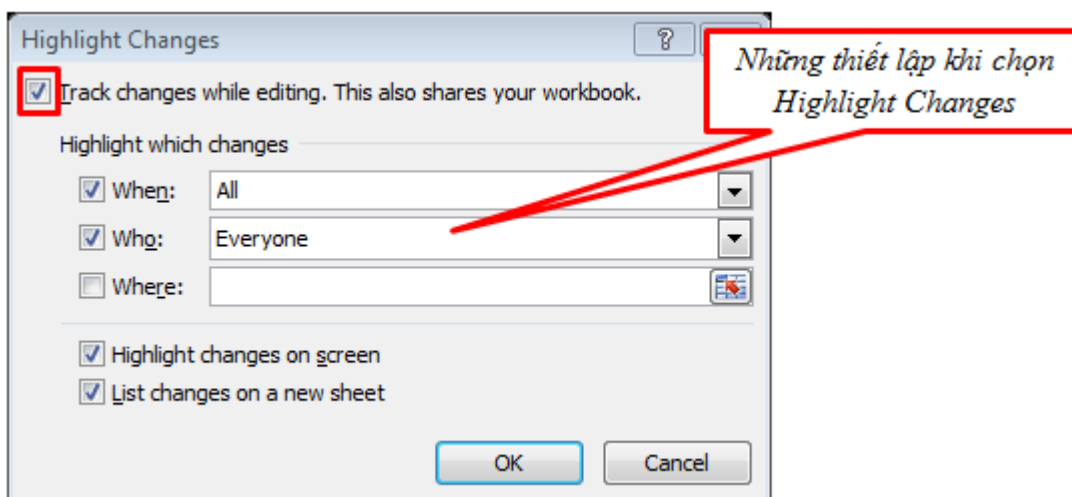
Highlight Changes

?

Những thiết lập khi chọn Highlight Changes

Track changes while editing. This also shares your workbook.

Highlight which changes

When: All

Who: Everyone

Where:

Highlight changes on screen

List changes on a new sheet

OK

Cancel